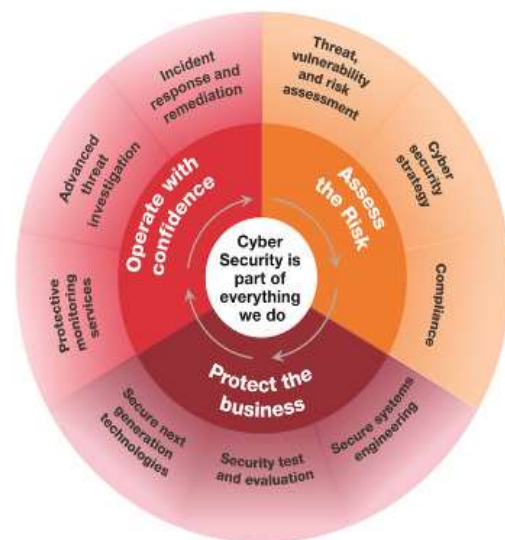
Cyber Security is part of everything we do

Assess the Risk

Protect the business

Operate with confidence

Threat, vulnerability and risk assessment

Cyber security strategy

Compliance

Secure systems engineering

Security test and evaluation

Secure next generation technologies

Protective monitoring services

Advanced threat investigation

Incident response and remediation